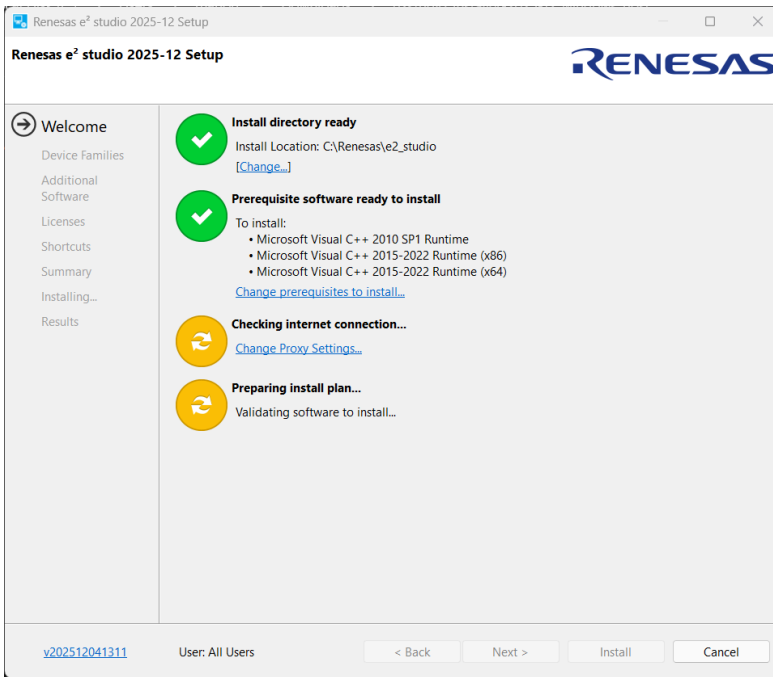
Renesas e² studio 2025-12 Setup

Renesas e² studio 2025-12 Setup

RENESAS

Welcome
Device Families
Additional Software
Licenses
Shortcuts
Summary
Installing...
Results

Install directory ready
Install Location: C:\Renesas\e2_studio
[Change...]

Prerequisite software ready to install
To install:
• Microsoft Visual C++ 2010 SP1 Runtime
• Microsoft Visual C++ 2015-2022 Runtime (x86)
• Microsoft Visual C++ 2015-2022 Runtime (x64)
Change prerequisites to install...

Checking internet connection...
Change Proxy Settings...

Preparing install plan...
Validating software to install...

v202512041311
User: All Users
< Back
Next >
Install
Cancel